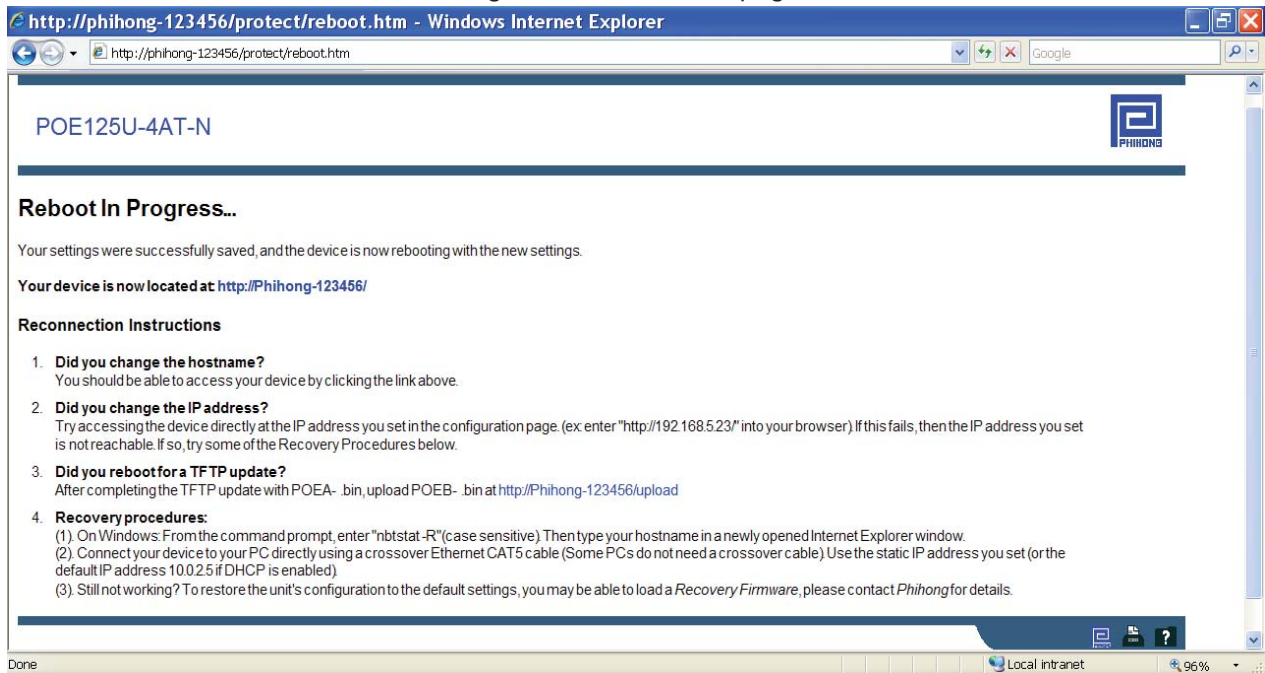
http://phihong-123456/protect/reboot.htm - Windows Internet Explorer

http://phihong-123456/protect/reboot.htm

Google

POE125U-4AT-N

PHIHONG

Reboot In Progress...

Your settings were successfully saved, and the device is now rebooting with the new settings.

Your device is now located at: http://Phihong-123456/

Reconnection Instructions

1. Did you change the hostname?
You should be able to access your device by clicking the link above.

2. Did you change the IP address?
Try accessing the device directly at the IP address you set in the configuration page. (ex: enter "http://192.168.5.23/" into your browser). If this fails, then the IP address you set is not reachable. If so, try some of the Recovery Procedures below.

3. Did you reboot for a TFTP update?
After completing the TFTP update with POEA- .bin, upload POEB- .bin at http://Phihong-123456/upload

4. Recovery procedures:
(1). On Windows: From the command prompt, enter "nbtstat -R"(case sensitive). Then type your hostname in a newly opened Internet Explorer window.
(2). Connect your device to your PC directly using a crossover Ethernet CAT5 cable (Some PCs do not need a crossover cable). Use the static IP address you set (or the default IP address 10.0.2.5 if DHCP is enabled).
(3). Still not working? To restore the unit's configuration to the default settings, you may be able to load a Recovery Firmware, please contact Phihong for details.

?

Done

Local intranet

96%